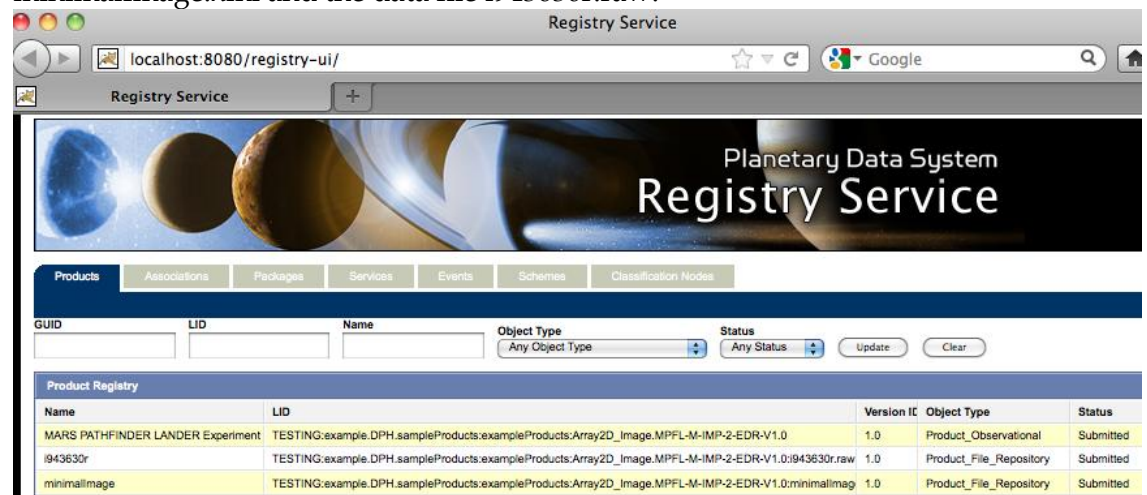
Registry Service

localhost:8080/registry-ui/

Google

Registry Service

Planetary Data System
Registry Service

Products | Associations | Packages | Services | Events | Schemes | Classification Nodes

GUID | LID | Name | Object Type | Status

Any Object Type | Any Status | Update | Clear

Product Registry

| Name | LID | Version ID | Object Type | Status |
|---|---|---|---|---|
| MARS PATHFINDER LANDER Experiment | TESTING:example.DPH.sampleProducts:exampleProducts:Array2D_Image.MPFL-M-IMP-2-EDR-V1.0 | 1.0 | Product_Observational | Submitted |
| i943630r | TESTING:example.DPH.sampleProducts:exampleProducts:Array2D_Image.MPFL-M-IMP-2-EDR-V1.0:i943630r.raw | 1.0 | Product_File_Repository | Submitted |
| minimalImage | TESTING:example.DPH.sampleProducts:exampleProducts:Array2D_Image.MPFL-M-IMP-2-EDR-V1.0:minimalImag | 1.0 | Product_File_Repository | Submitted |